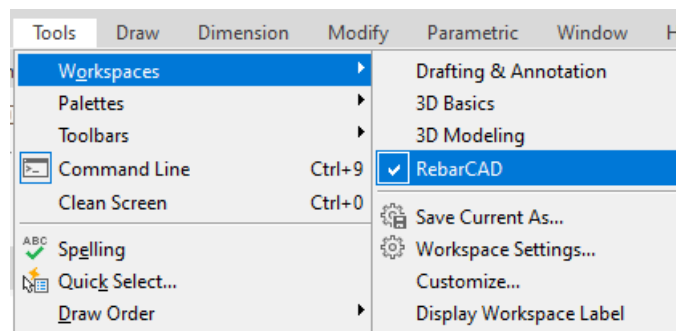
Tools Draw Dimension Modify Parametric Window H

Workspaces
Palettes
Toolbars
Command Line Ctrl+9
Clean Screen Ctrl+0
ABC Spelling
Quick Select...
Draw Order

Drafting & Annotation
3D Basics
3D Modeling
RebarCAD
Save Current As...
Workspace Settings...
Customize...
Display Workspace Label